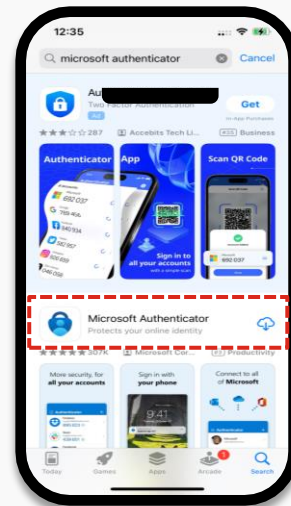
12:35

microsoft authenticator

Cancel

Au

Two Factor Authentication

Ad

Get

In-App Purchases

287

Accebits Tech Li...

#35 Business

Authenticator App

Scan QR Code

692 037

Sign in to all your accounts

692 037

Microsoft Authenticator

Protects your online identity

307K

Microsoft Cor...

Productivity

More security, for all your accounts

Sign in with your phone

Connect to all of Microsoft

Today

Games

Apps

Arcade

Search